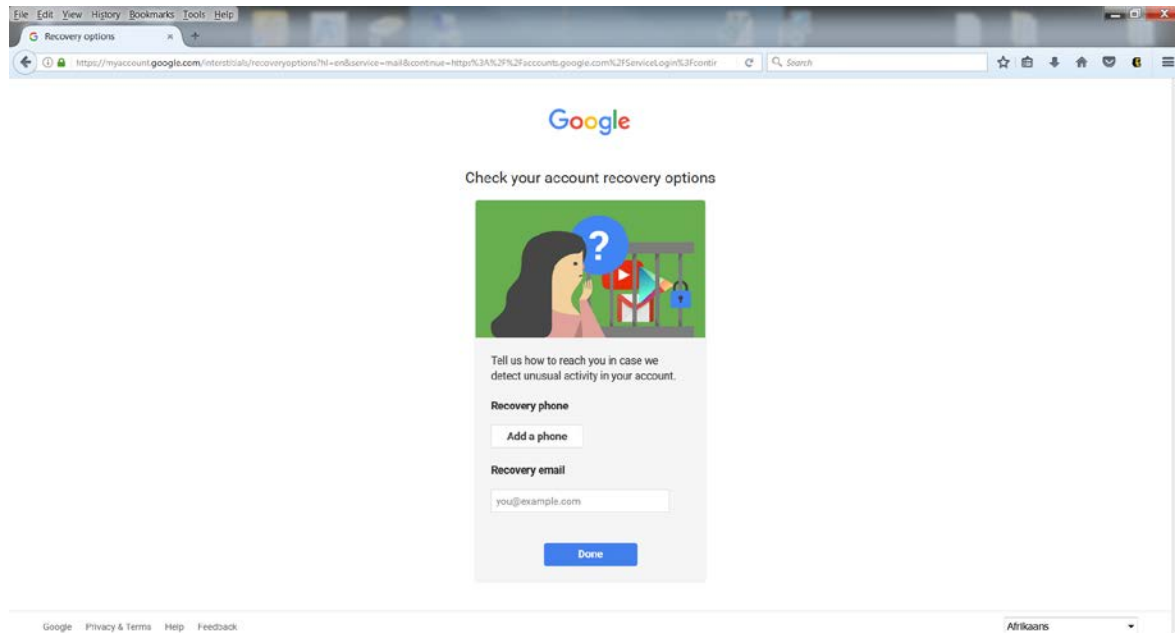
File Edit View History Bookmarks Tools Help

Recovery options

https://myaccount.google.com/interstitials/recoveryoptions?hl=en&service=mail&continue=https%3A%2F%2Faccounts.google.com%2FServiceLogin%3Fcontir

Search

Google

Check your account recovery options

?

Tell us how to reach you in case we detect unusual activity in your account.

Recovery phone

Add a phone

Recovery email

you@example.com

Done

Google Privacy & Terms Help Feedback

Afrikaans